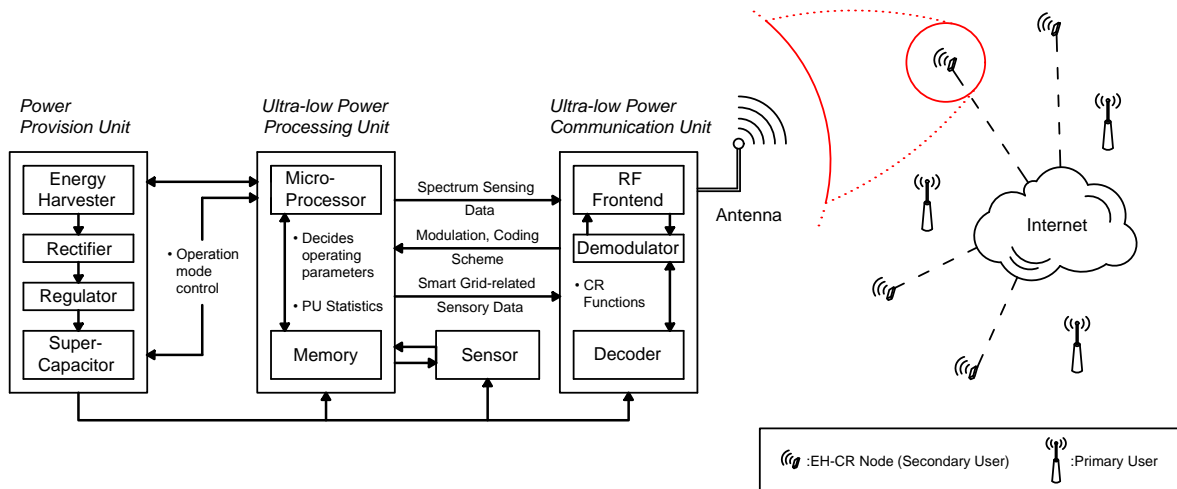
Power Provision Unit

Energy Harvester

Rectifier

Regulator

Super-Capacitor

• Operation mode control

Ultra-low Power Processing Unit

Micro-Processor

• Decides operating parameters

• PU Statistics

Memory

Sensor

Spectrum Sensing Data

Modulation, Coding Scheme

Smart Grid-related Sensory Data

Ultra-low Power Communication Unit

RF Frontend

Demodulator

• CR Functions

Decoder

Antenna

Internet

:EH-CR Node (Secondary User)

:Primary User